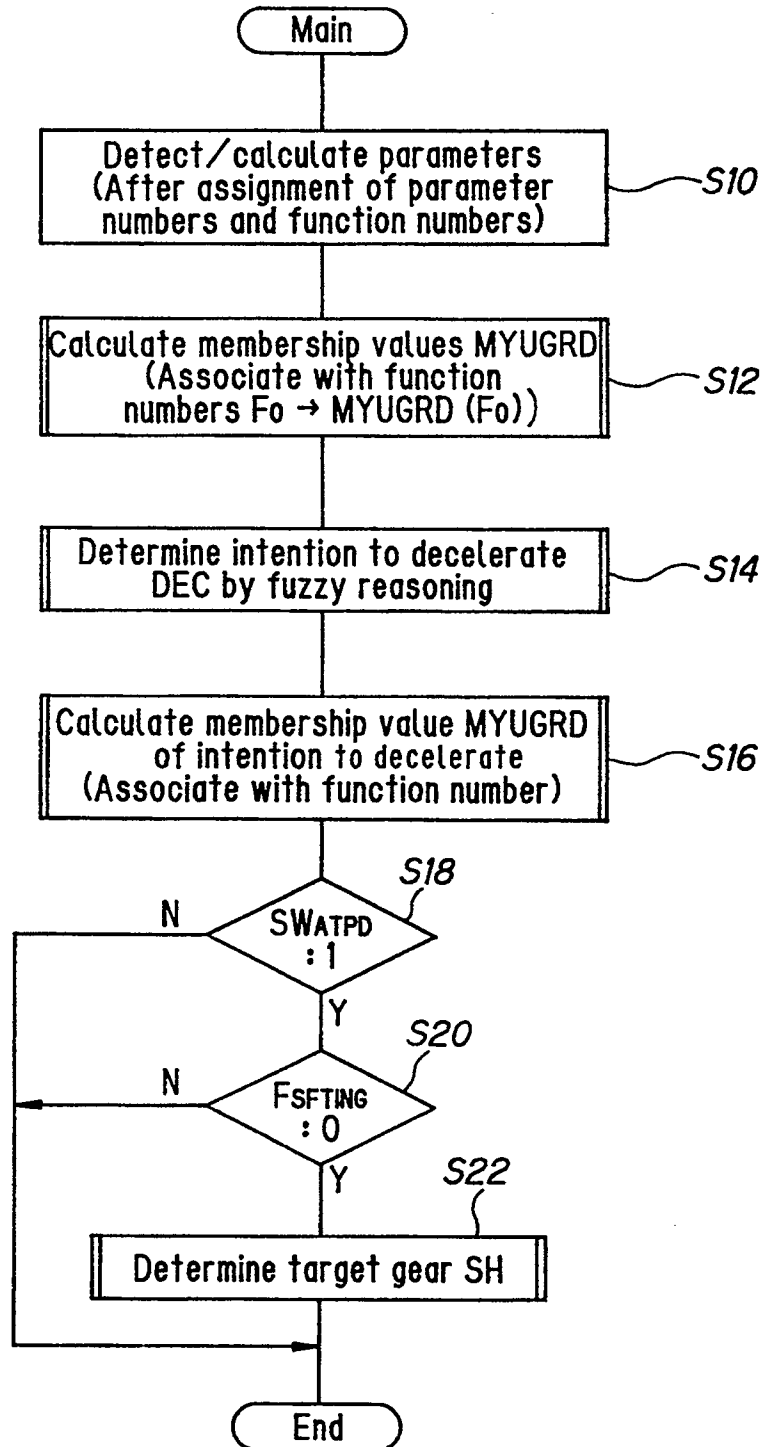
Main

Detect/calculate parameters (After assignment of parameter numbers and function numbers)

S10

Calculate membership values MYUGRD (Associate with function numbers Fo → MYUGRD (Fo))

S12

Determine intention to decelerate DEC by fuzzy reasoning

S14

Calculate membership value MYUGRD of intention to decelerate (Associate with function number)

S16

S18

N

SWATPD : 1

Y

S20

N

FSFTING : 0

Y

S22

Determine target gear SH

End